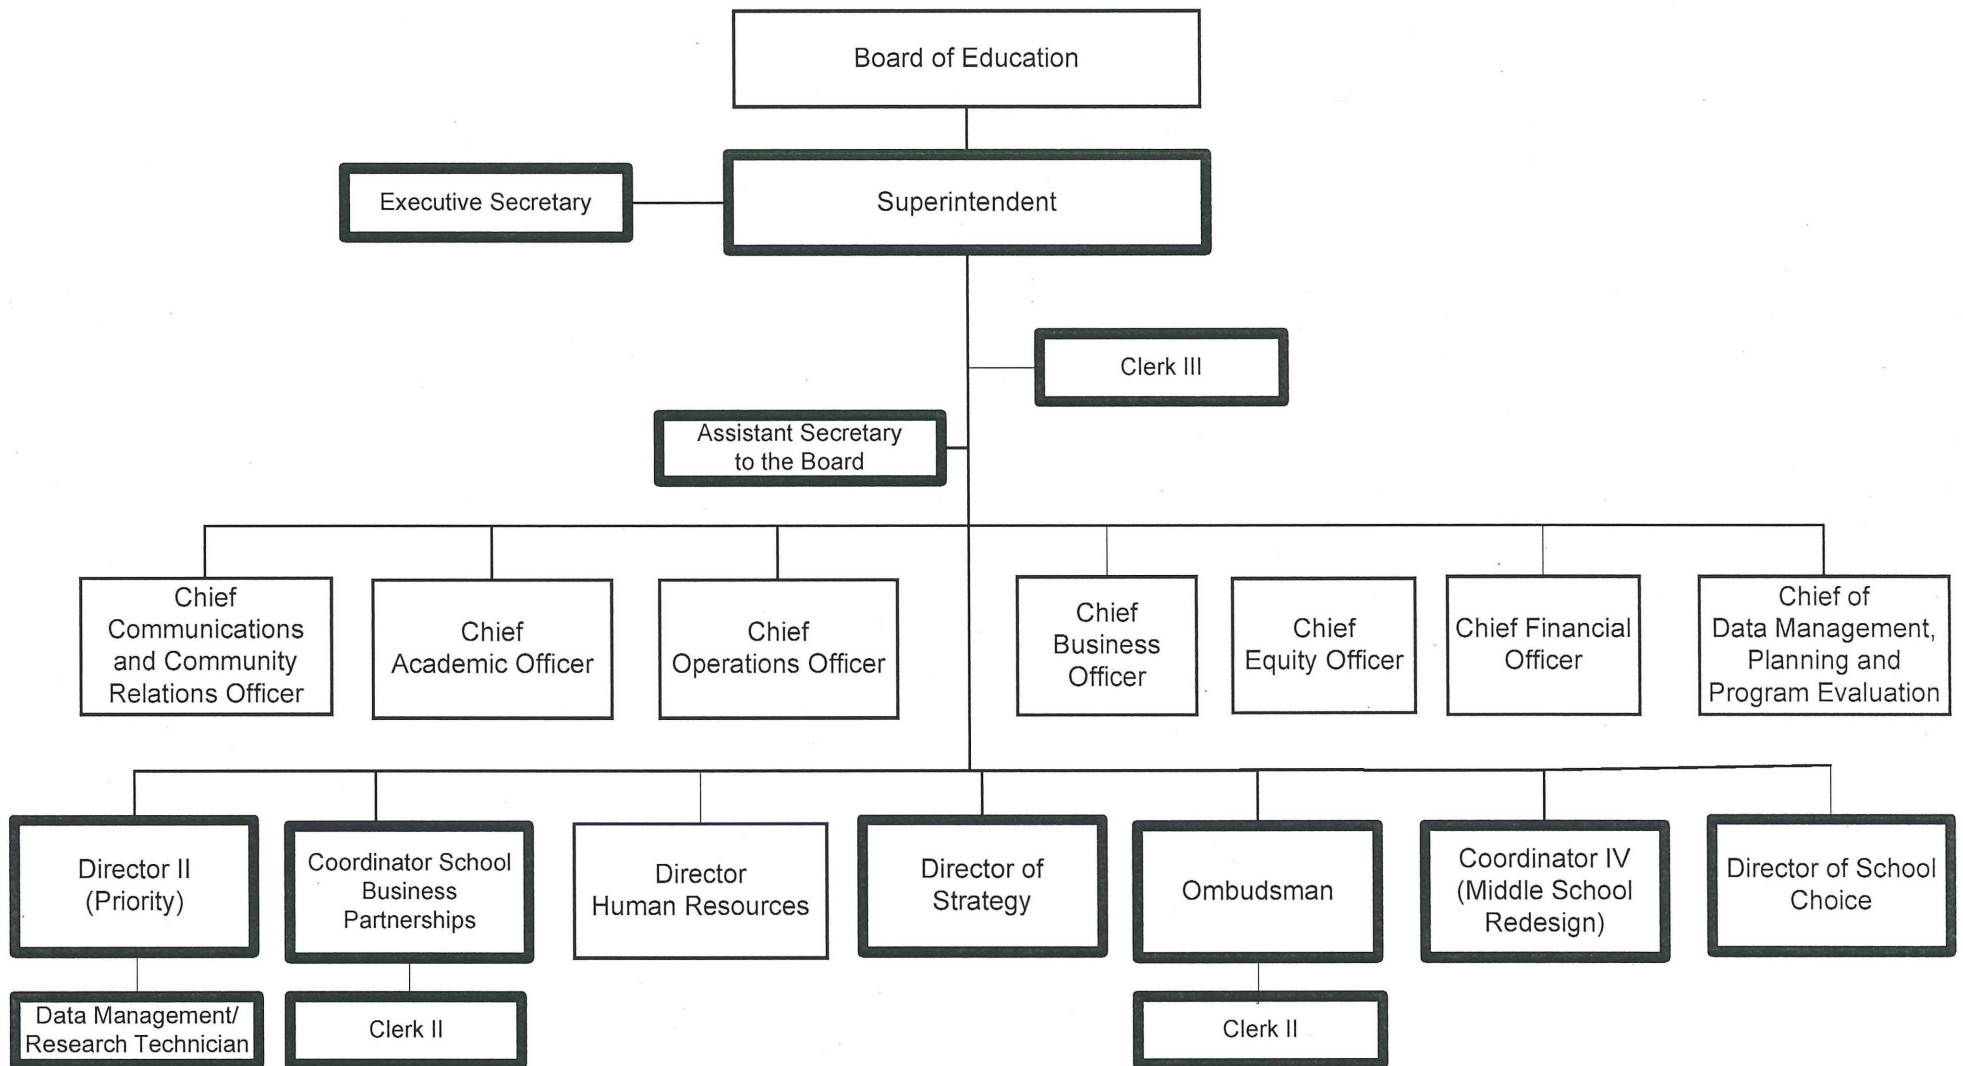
Board of Education

Executive Secretary

Superintendent

Clerk III

Assistant Secretary to the Board

Chief Communications and Community Relations Officer

Chief Academic Officer

Chief Operations Officer

Chief Business Officer

Chief Equity Officer

Chief Financial Officer

Chief of Data Management, Planning and Program Evaluation

Director II (Priority)

Coordinator School Business Partnerships

Director Human Resources

Director of Strategy

Ombudsman

Coordinator IV (Middle School Redesign)

Director of School Choice

Data Management/ Research Technician

Clerk II

Clerk II